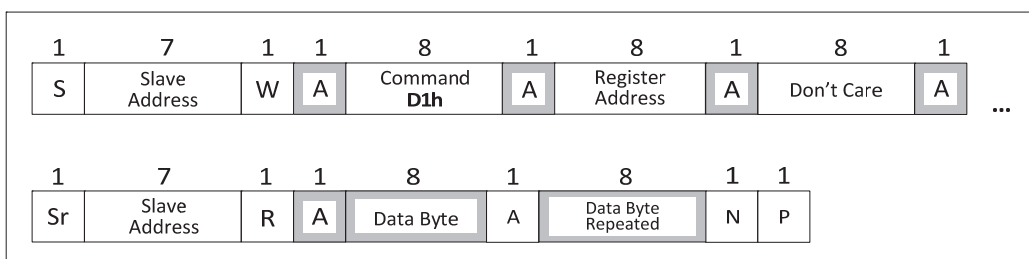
| 1 | 7 | 1 | 1 | 8 | 1 | 8 | 1 | 8 | 1 |
|---|---|---|---|---|---|---|---|---|---|
| S | Slave Address | W | A | Command **D1h** | A | Register Address | A | Don't Care | A |

...

| 1 | 7 | 1 | 1 | 8 | 1 | 8 | 1 | 1 |
|---|---|---|---|---|---|---|---|---|
| Sr | Slave Address | R | A | Data Byte | A | Data Byte Repeated | N | P |